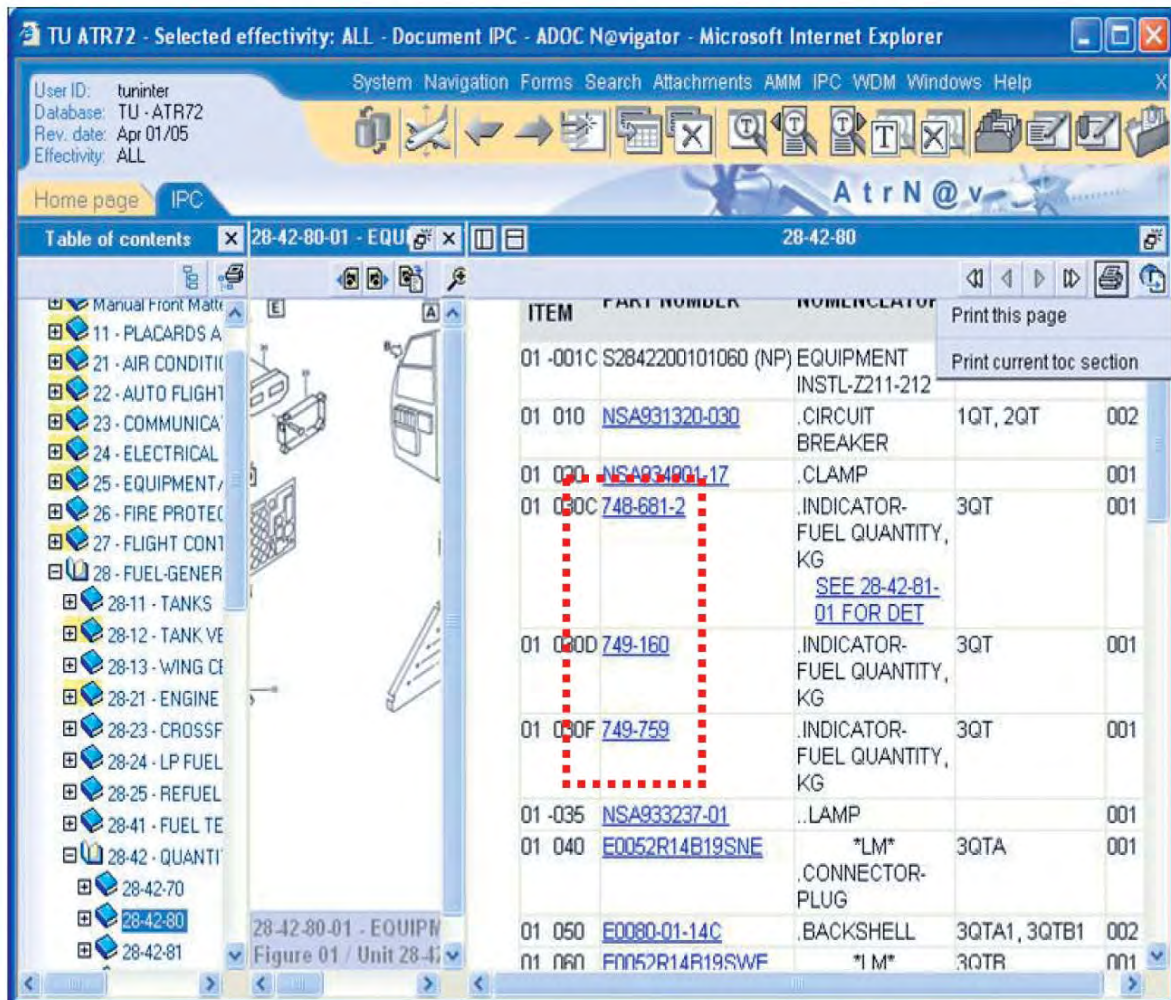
TU ATR72 - Selected effectivity: ALL - Document IPC - ADOC N@vigator - Microsoft Internet Explorer

User ID: tuninter
Database: TU - ATR72
Rev. date: Apr 01/05
Effectivity: ALL

System Navigation Forms Search Attachments AMM IPC WDM Windows Help

Home page IPC

AtrN@v

Table of contents

Manual Front Matte
11 - PLACARDS A
21 - AIR CONDITI
22 - AUTO FLIGHT
23 - COMMUNICA
24 - ELECTRICAL
25 - EQUIPMENT
26 - FIRE PROTEC
27 - FLIGHT CONT
28 - FUEL-GENER
28-11 - TANKS
28-12 - TANK VE
28-13 - WING C
28-21 - ENGINE
28-23 - CROSSF
28-24 - LP FUEL
28-25 - REFUEL
28-41 - FUEL TE
28-42 - QUANTI
28-42-70
28-42-80
28-42-81

28-42-80-01 - EQUI

E A

28-42-80-01 - EQUIPM
Figure 01 / Unit 28-4

28-42-80

Print this page
Print current toc section

| ITEM | PART NUMBER | NOMENCLATUR | | |
|---|---|---|---|---|
| 01 -001C | S2842200101060 (NP) | EQUIPMENT INSTL-Z211-212 | | |
| 01 010 | NSA931320-030 | .CIRCUIT BREAKER | 1QT, 2QT | 002 |
| 01 020 | NSA934801-17 | .CLAMP | | 001 |
| 01 030C | 748-681-2 | .INDICATOR-FUEL QUANTITY, KG SEE 28-42-81-01 FOR DET | 3QT | 001 |
| 01 030D | 749-160 | .INDICATOR-FUEL QUANTITY, KG | 3QT | 001 |
| 01 030F | 749-759 | .INDICATOR-FUEL QUANTITY, KG | 3QT | 001 |
| 01 -035 | NSA933237-01 | ..LAMP | | 001 |
| 01 040 | E0052R14B19SNE | *LM* .CONNECTOR-PLUG | 3QTA | 001 |
| 01 050 | E0080-01-14C | .BACKSHELL | 3QTA1, 3QTB1 | 002 |
| 01 060 | E0052R14B19SWE | *LM* | 3QTB | 001 |